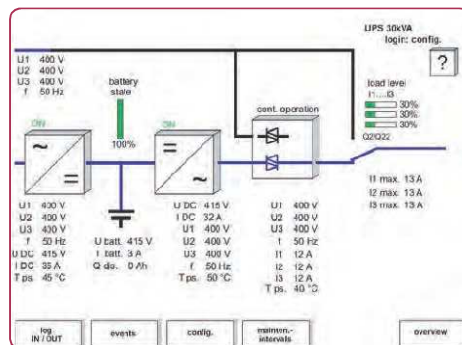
UPS 30kVA
login: config.

?

U1 400 V
U2 400 V
U3 400 V
f 50 Hz

battery
state

100%

ON

ON

cont. operation

load level
I1.....I3
30%
30%
30%

Q2/Q22

I1 max. 13 A
I2 max. 13 A
I3 max. 13 A

U1 400 V
U2 400 V
U3 400 V
f 50 Hz
U DC 415 V
I DC 35 A
T ps. 45 °C

U batt. 415 V
I batt. 3 A
Q dis. 0 Ah

U DC 415 V
I DC 32 A
U1 400 V
U2 400 V
U3 400 V
f 50 Hz
T ps. 50 °C

U1 400 V
U2 400 V
U3 400 V
f 50 Hz
I1 12 A
I2 12 A
I3 12 A
T ps. 40 °C

log.
IN / OUT

events

config.

mainten.-
intervals

overview